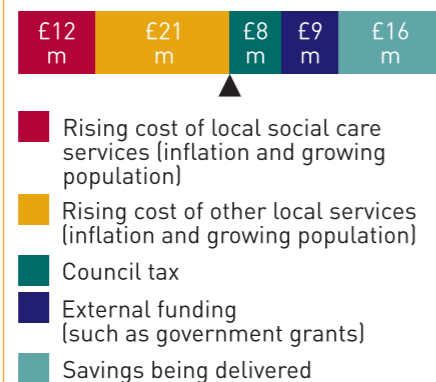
£12 m
£21 m
£8 m
£9 m
£16 m

Rising cost of local social care services (inflation and growing population)

Rising cost of other local services (inflation and growing population)

Council tax

External funding (such as government grants)

Savings being delivered